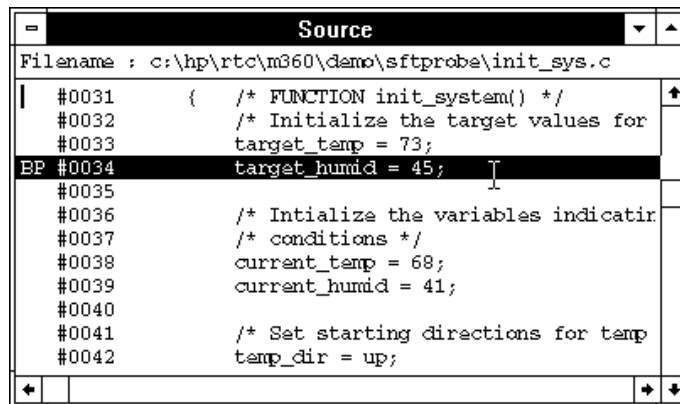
Source

Filename : c:\hp\rtc\m360\demo\sftprobe\init_sys.c

#0031 { /* FUNCTION init_system() */
#0032 /* Initialize the target values for
#0033 target_temp = 73;
BP #0034 target_humid = 45;
#0035
#0036 /* Intialize the variables indicatin
#0037 /* conditions */
#0038 current_temp = 68;
#0039 current_humid = 41;
#0040
#0041 /* Set starting directions for temp
#0042 temp_dir = up;